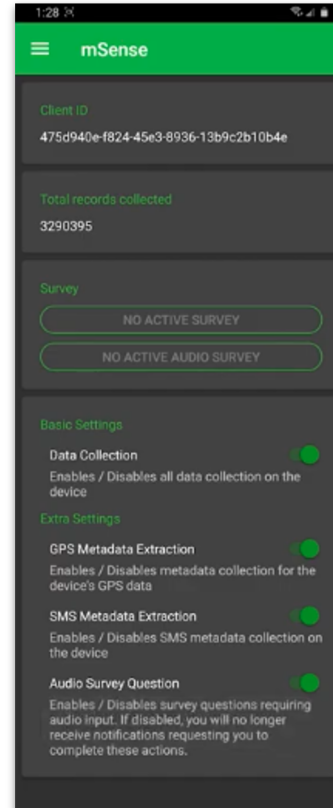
1:28

mSense

Client ID
475d940e-f824-45e3-8936-13b9c2b10b4e

Total records collected
3290395

Survey
NO ACTIVE SURVEY
NO ACTIVE AUDIO SURVEY

Basic Settings
Data Collection
Enables / Disables all data collection on the device

Extra Settings
GPS Metadata Extraction
Enables / Disables metadata collection for the device's GPS data

SMS Metadata Extraction
Enables / Disables SMS metadata collection on the device

Audio Survey Question
Enables / Disables survey questions requiring audio input. If disabled, you will no longer receive notifications requesting you to complete these actions.